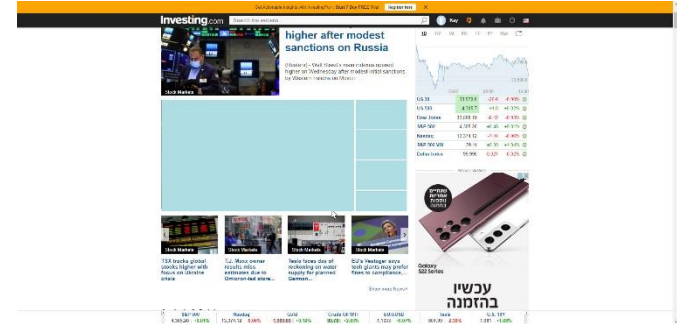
Investing.com

Search the website

higher after modest sanctions on Russia

Stock Markets

Stock Markets

TSX tracks global stocks higher with focus on Ukraine crisis

Stock Markets

S.J. Moss owner results miss estimates due to Omicron-led store...

Stock Markets

Tesla faces day of reckoning on water supply for planned German...

Stock Markets

EU's Vestager says tech giants may prefer fines to compliance...

US 30

US 500

Dow Jones

S&P 500

Nasdaq

Dollar Index

Galaxy S22 Series

עכשיו בהזמנה

S&P 500

Nasdaq

Gold

Crude Oil WTI

EUR/USD